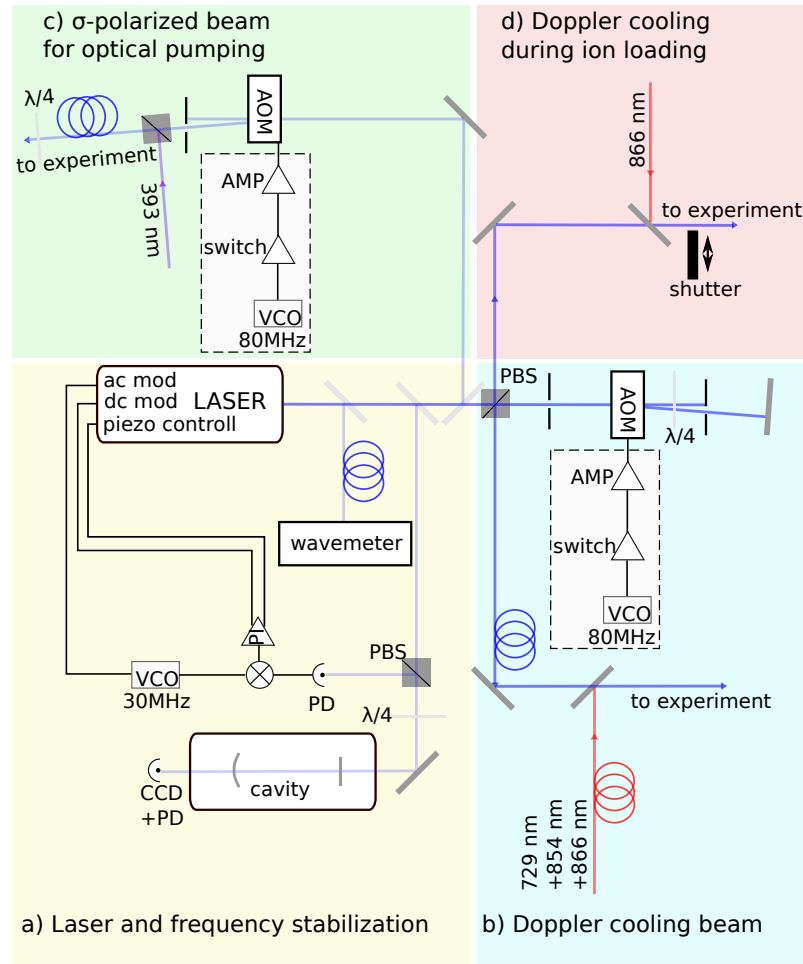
c) σ-polarized beam for optical pumping

λ/4

to experiment

393 nm

AOM

AMP

switch

VCO
80MHz

d) Doppler cooling during ion loading

866 nm

to experiment

shutter

ac mod
dc mod
piezo controll

LASER

wavemeter

PI

VCO
30MHz

PD

PBS

λ/4

CCD
+PD

cavity

PBS

AOM

λ/4

AMP

switch

VCO
80MHz

to experiment

729 nm
+854 nm
+866 nm

a) Laser and frequency stabilization

b) Doppler cooling beam